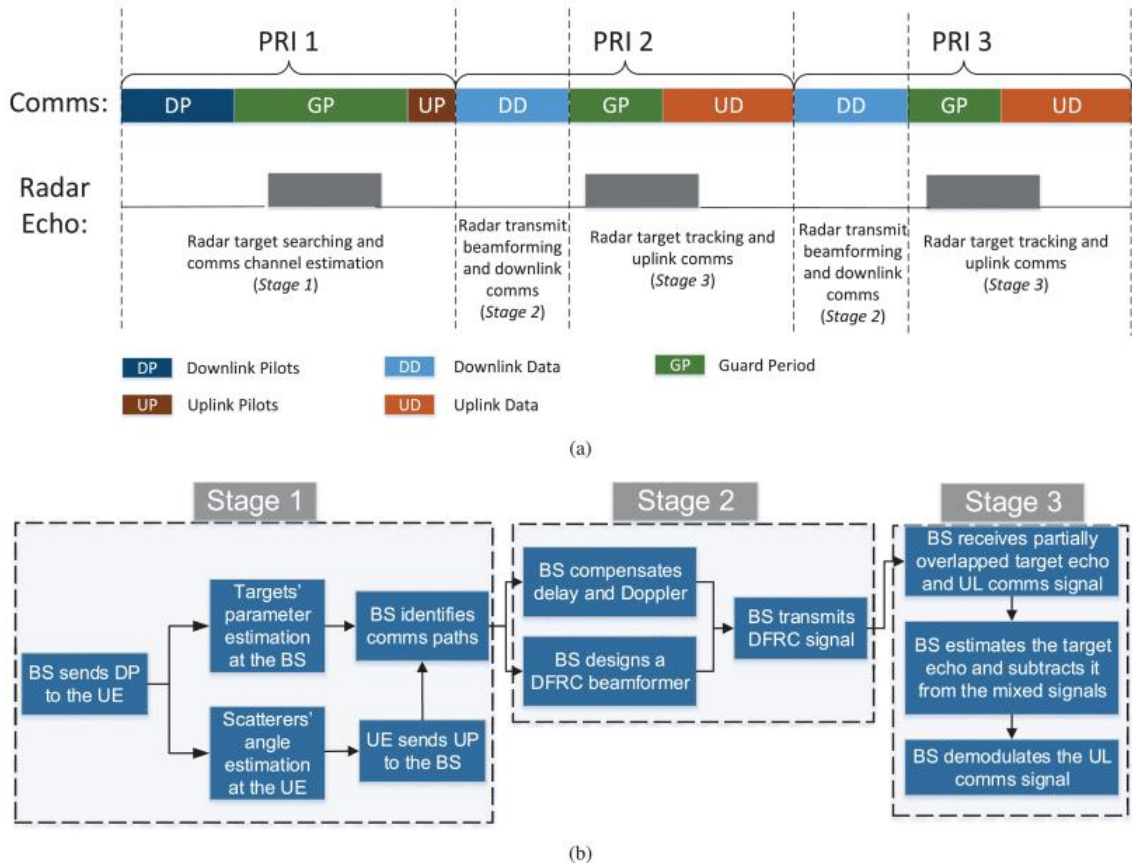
PRI 1

PRI 2

PRI 3

Comms:

DP

GP

UP

DD

GP

UD

DD

GP

UD

Radar Echo:

Radar target searching and comms channel estimation (*Stage 1*)

Radar transmit beamforming and downlink comms (*Stage 2*)

Radar target tracking and uplink comms (*Stage 3*)

Radar transmit beamforming and downlink comms (*Stage 2*)

Radar target tracking and uplink comms (*Stage 3*)

DP Downlink Pilots

DD Downlink Data

GP Guard Period

UP Uplink Pilots

UD Uplink Data

(a)

Stage 1

BS sends DP to the UE

Targets' parameter estimation at the BS

Scatterers' angle estimation at the UE

BS identifies comms paths

UE sends UP to the BS

Stage 2

BS compensates delay and Doppler

BS designs a DFRC beamformer

BS transmits DFRC signal

Stage 3

BS receives partially overlapped target echo and UL comms signal

BS estimates the target echo and subtracts it from the mixed signals

BS demodulates the UL comms signal

(b)